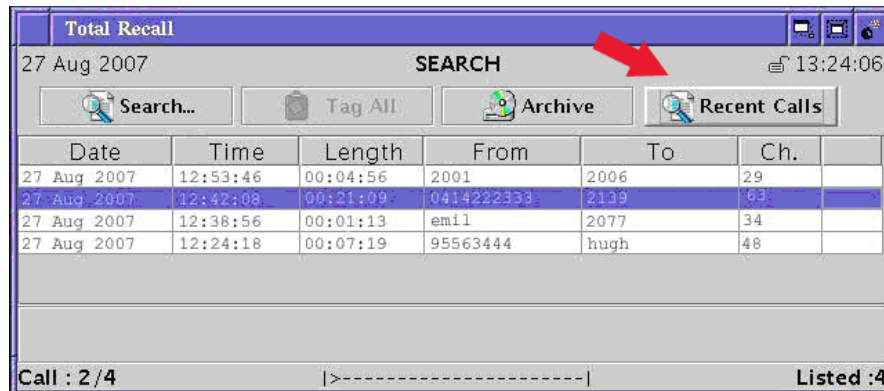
Total Recall

27 Aug 2007 SEARCH 13:24:06

Search... Tag All Archive Recent Calls

| Date | Time | Length | From | To | Ch. |
|---|---|---|---|---|---|
| 27 Aug 2007 | 12:53:46 | 00:04:56 | 2001 | 2006 | 29 |
| 27 Aug 2007 | 12:42:08 | 00:21:09 | 0414222333 | 2139 | 63 |
| 27 Aug 2007 | 12:38:56 | 00:01:13 | emil | 2077 | 34 |
| 27 Aug 2007 | 12:24:18 | 00:07:19 | 95563444 | hugh | 48 |

Call : 2/4 |>---------------------| Listed :4